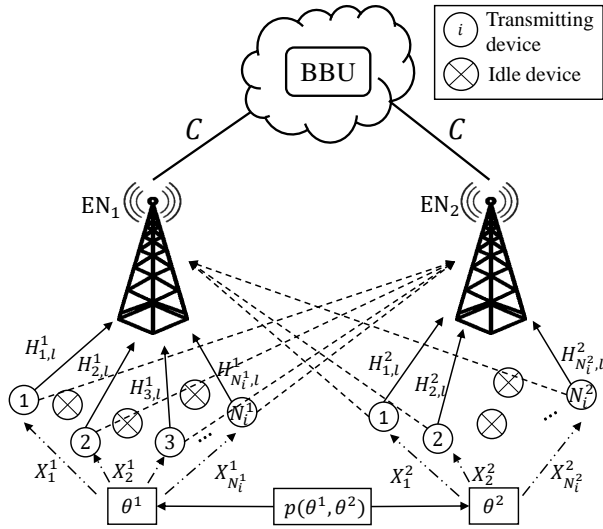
$i$ Transmitting device

Idle device

BBU

$C$

$C$

$\text{EN}_1$

$\text{EN}_2$

$H^1_{1,l}$

$H^1_{2,l}$

$H^1_{3,l}$

$H^1_{N^1_i,l}$

$H^2_{1,l}$

$H^2_{2,l}$

$H^2_{N^2_i,l}$

1

2

3

$\cdots$

$N^1_i$

1

2

$\cdots$

$N^2_i$

$X^1_1$

$X^1_2$

$X^1_{N^1_i}$

$X^2_1$

$X^2_2$

$X^2_{N^2_i}$

$\theta^1$

$p(\theta^1, \theta^2)$

$\theta^2$